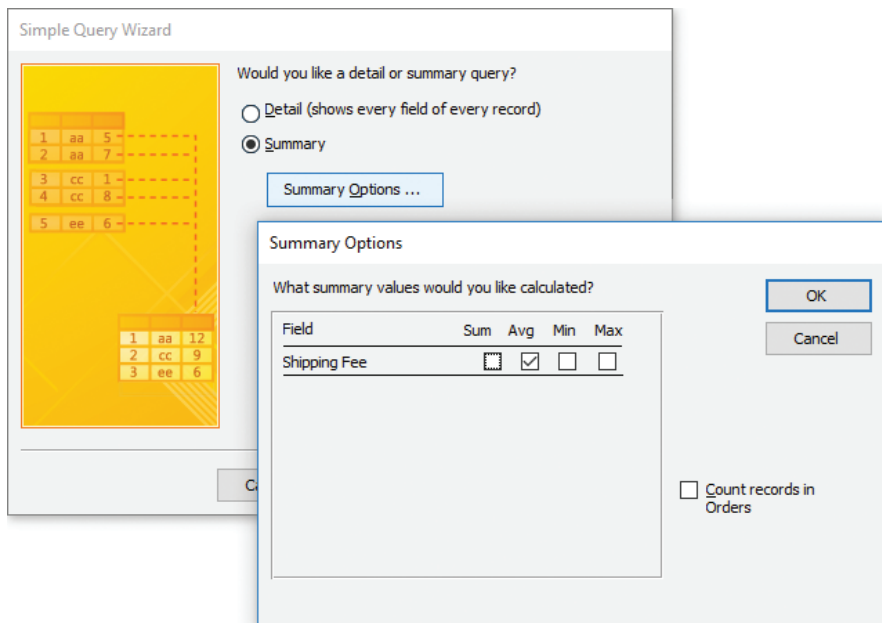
Simple Query Wizard

| 1 | aa | 5 |
|---|---|---|
| 2 | aa | 7 |
| 3 | cc | 1 |
| 4 | cc | 8 |
| 5 | ee | 6 |

| 1 | aa | 12 |
|---|---|---|
| 2 | cc | 9 |
| 3 | ee | 6 |

Would you like a detail or summary query?

Detail (shows every field of every record)

Summary

Summary Options ...

C

Summary Options

What summary values would you like calculated?

| Field | Sum | Avg | Min | Max |
|---|---|---|---|---|
| Shipping Fee | ☐ | ☑ | ☐ | ☐ |

OK

Cancel

Count records in Orders